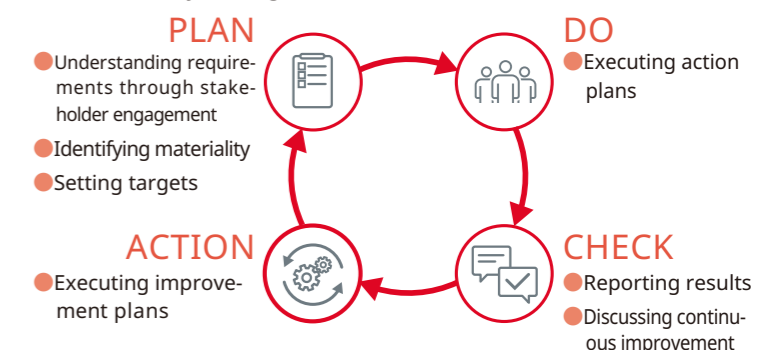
PLAN

Understanding requirements through stakeholder engagement

Identifying materiality

Setting targets

DO

Executing action plans

CHECK

Reporting results

Discussing continuous improvement

ACTION

Executing improvement plans